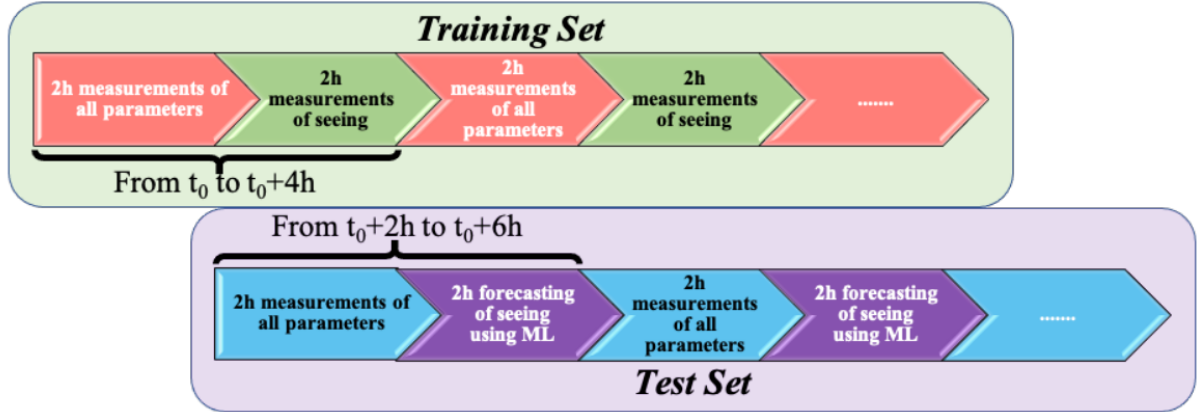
Training Set

2h measurements of all parameters

2h measurements of seeing

2h measurements of all parameters

2h measurements of seeing

.......

From $t_0$ to $t_0$+4h

From $t_0$+2h to $t_0$+6h

2h measurements of all parameters

2h forecasting of seeing using ML

2h measurements of all parameters

2h forecasting of seeing using ML

.......

Test Set